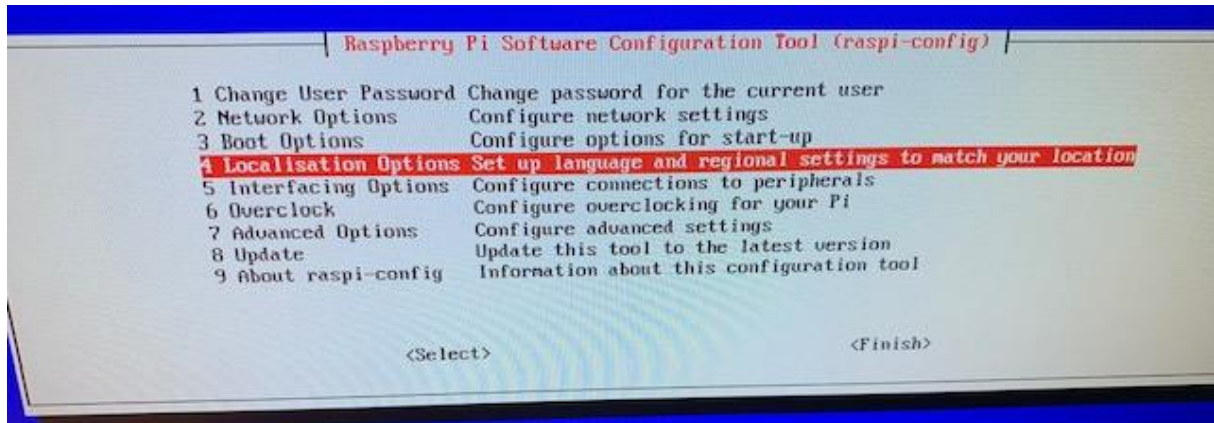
Raspberry Pi Software Configuration Tool (raspi-config)

1 Change User Password Change password for the current user
2 Network Options Configure network settings
3 Boot Options Configure options for start-up
4 Localisation Options Set up language and regional settings to match your location
5 Interfacing Options Configure connections to peripherals
6 Overclock Configure overclocking for your Pi
7 Advanced Options Configure advanced settings
8 Update Update this tool to the latest version
9 About raspi-config Information about this configuration tool

<Select> <Finish>